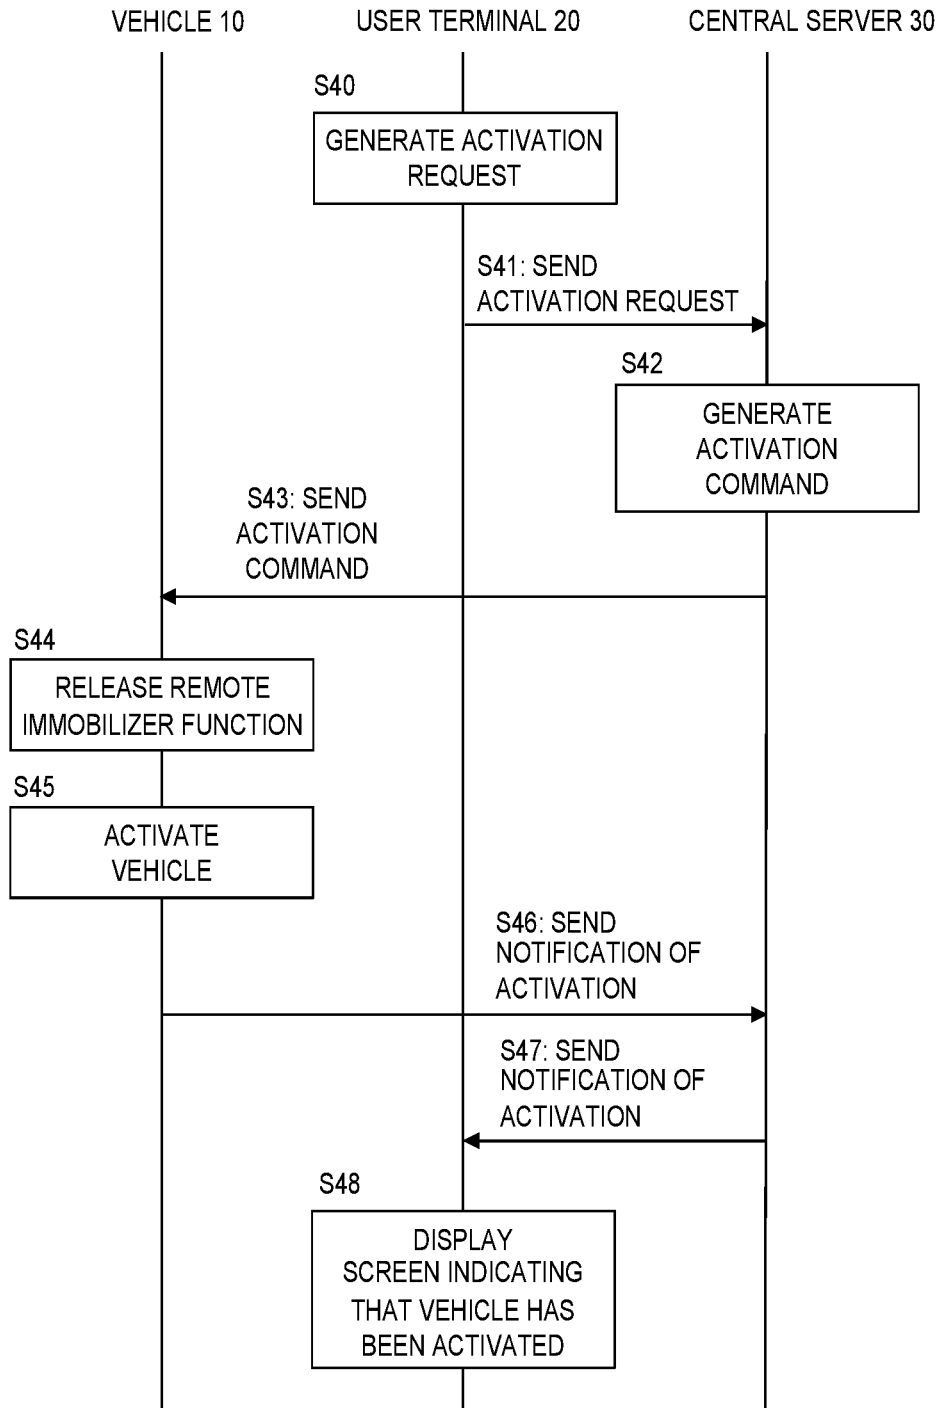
VEHICLE 10

USER TERMINAL 20

CENTRAL SERVER 30

S40

GENERATE ACTIVATION REQUEST

S41: SEND ACTIVATION REQUEST

S42

GENERATE ACTIVATION COMMAND

S43: SEND ACTIVATION COMMAND

S44

RELEASE REMOTE IMMOBILIZER FUNCTION

S45

ACTIVATE VEHICLE

S46: SEND NOTIFICATION OF ACTIVATION

S47: SEND NOTIFICATION OF ACTIVATION

S48

DISPLAY SCREEN INDICATING THAT VEHICLE HAS BEEN ACTIVATED